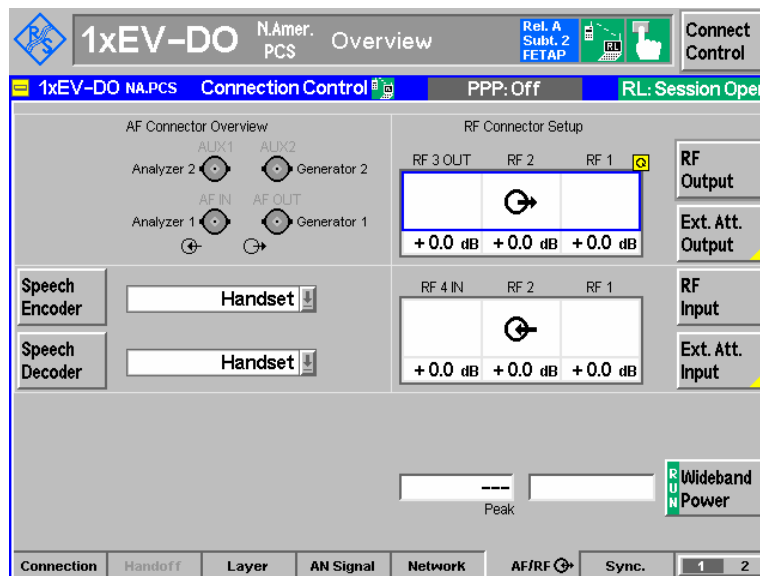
1xEV-DO N.Amer. PCS Overview

Rel. A Subt. 2 FETAP

Connect Control

1xEV-DO NA.PCS Connection Control PPP: Off RL: Session Ope

AF Connector Overview

AUX1 AUX2

Analyzer 2 Generator 2

AF IN AF OUT

Analyzer 1 Generator 1

RF Connector Setup

RF 3 OUT RF 2 RF 1

+0.0 dB +0.0 dB +0.0 dB

RF Output

Ext. Att. Output

Speech Encoder

Handset

Speech Decoder

Handset

RF 4 IN RF 2 RF 1

+0.0 dB +0.0 dB +0.0 dB

RF Input

Ext. Att. Input

---

Peak

RUN Wideband Power

Connection | Handoff | Layer | AN Signal | Network | AF/RF | Sync. | 1 | 2